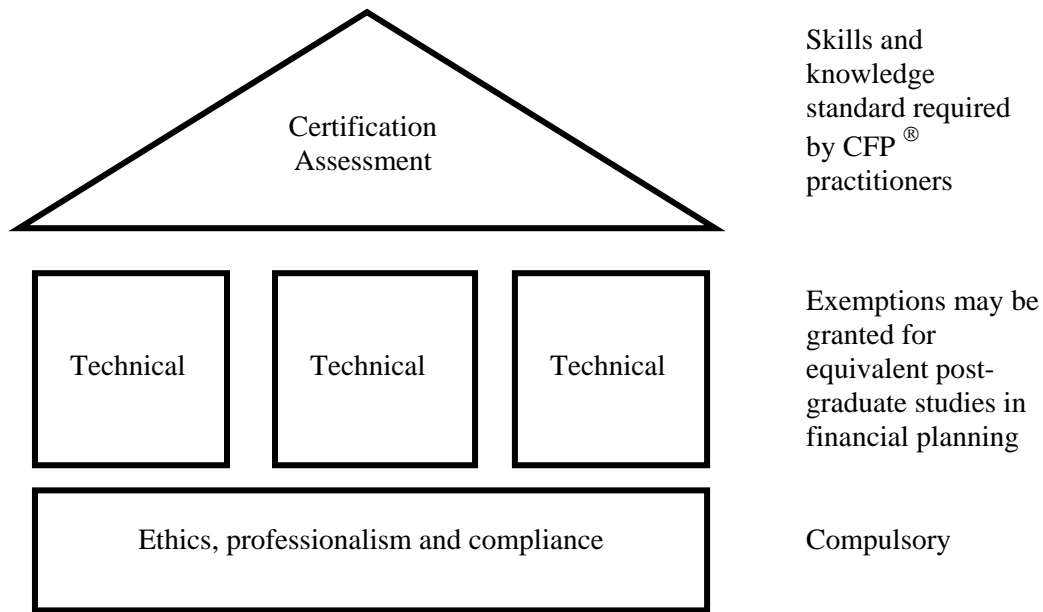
Certification Assessment

Skills and knowledge standard required by CFP $^{®}$ practitioners

Technical

Technical

Technical

Exemptions may be granted for equivalent postgraduate studies in financial planning

Ethics, professionalism and compliance

Compulsory